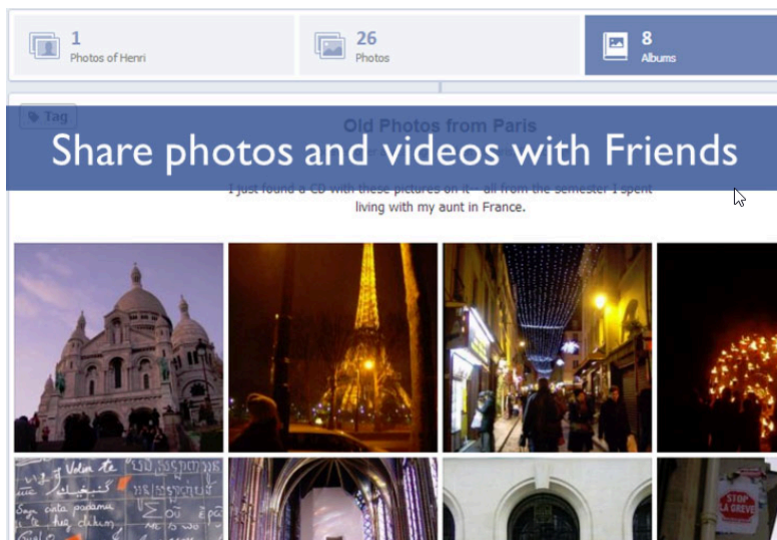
1
Photos of Henri

26
Photos

8
Albums

Tag

Old Photos from Paris

Share photos and videos with Friends

I just found a CD with these pictures on it – all from the semester I spent living with my aunt in France.

STOP LA GREVE